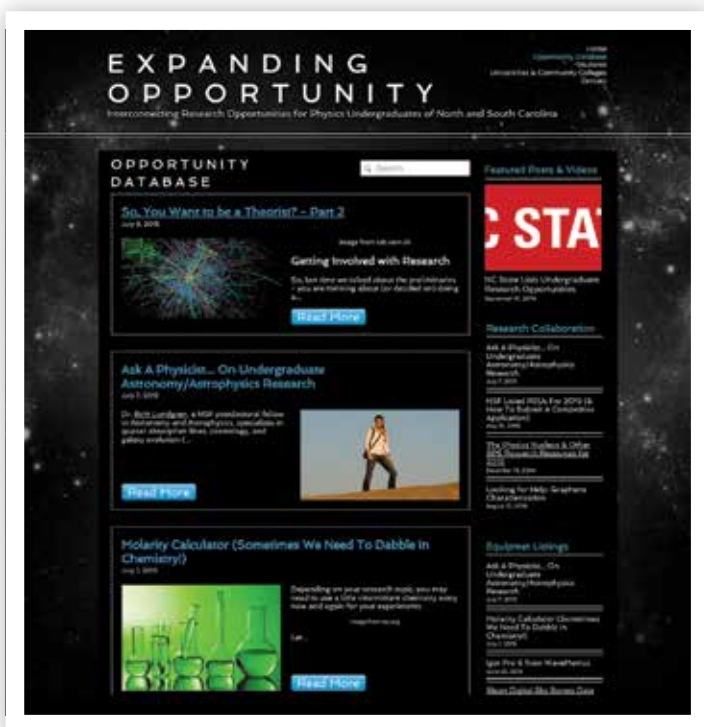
EXPANDING OPPORTUNITY

Interconnecting Research Opportunities for Physics Undergraduates of North and South Carolina

Home
Opportunity Database
Students
Universities & Community Colleges
Contact

OPPORTUNITY DATABASE

Search

So, You Want to be a Theorist? – Part 2

July 8, 2015

Image from cds.cern.ch

Getting Involved with Research

So, last time we talked about the preliminaries – you are thinking about (or decided on) doing a...

Read More

Ask A Physicist... On Undergraduate Astronomy/Astrophysics Research

July 7, 2015

Dr. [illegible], a NSF postdoctoral fellow in Astronomy and Astrophysics, specializes in quasar absorption lines, cosmology, and galaxy evolution (...

Read More

Molarity Calculator (Sometimes We Need To Dabble In Chemistry!)

July 1, 2015

Depending on your research topic, you may need to use a little intermediate chemistry every now and again for your experiments.

Image from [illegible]

Let...

Read More

Featured Posts & Videos

C STAT

NC State Lists Undergraduate Research Opportunities

Research Collaboration

Ask A Physicist... On Undergraduate Astronomy/Astrophysics Research

NSF Listed REUs For 2015 (& How To Submit A Competitive Application)

The Physics Student & Other SPS Research Resources For 2015

Looking for Help: Graphene Characterization

Equipment Listings

Ask A Physicist... On Undergraduate Astronomy/Astrophysics Research

Molarity Calculator (Sometimes We Need To Dabble In Chemistry!)

Igor Pro & Scan WaveMetrics

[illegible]